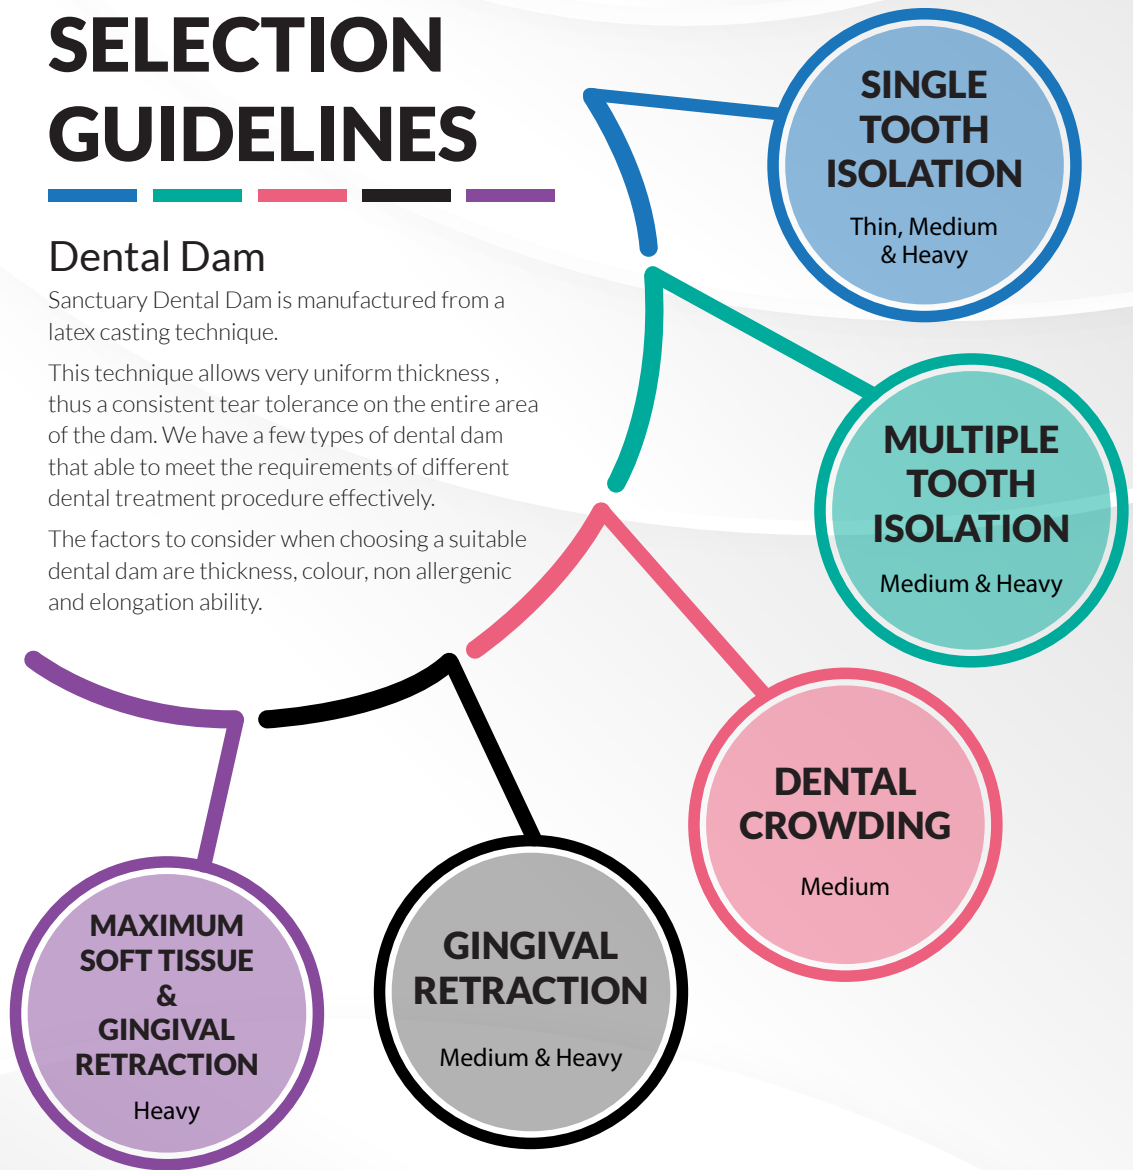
SELECTION GUIDELINES

Dental Dam

Sanctuary Dental Dam is manufactured from a latex casting technique.

This technique allows very uniform thickness , thus a consistent tear tolerance on the entire area of the dam. We have a few types of dental dam that able to meet the requirements of different dental treatment procedure effectively.

The factors to consider when choosing a suitable dental dam are thickness, colour, non allergenic and elongation ability.

SINGLE TOOTH ISOLATION
Thin, Medium & Heavy

MULTIPLE TOOTH ISOLATION
Medium & Heavy

DENTAL CROWDING
Medium

GINGIVAL RETRACTION
Medium & Heavy

MAXIMUM SOFT TISSUE & GINGIVAL RETRACTION
Heavy